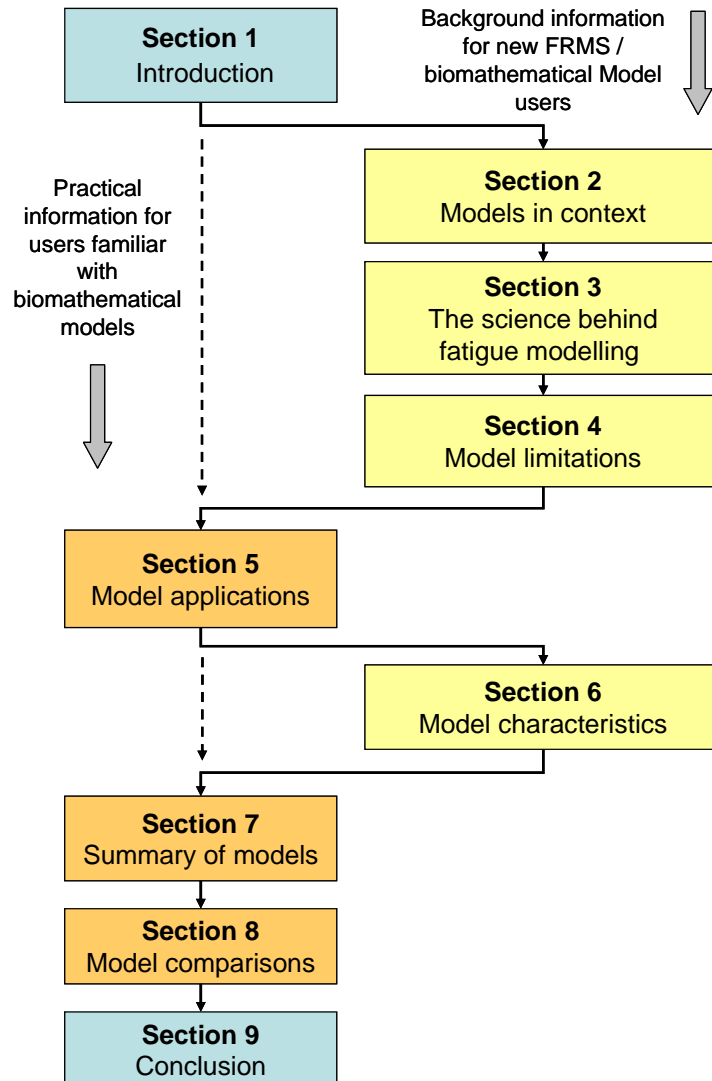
Section 1
Introduction

Background information for new FRMS / biomathematical Model users

Practical information for users familiar with biomathematical models

Section 2
Models in context

Section 3
The science behind fatigue modelling

Section 4
Model limitations

Section 5
Model applications

Section 6
Model characteristics

Section 7
Summary of models

Section 8
Model comparisons

Section 9
Conclusion